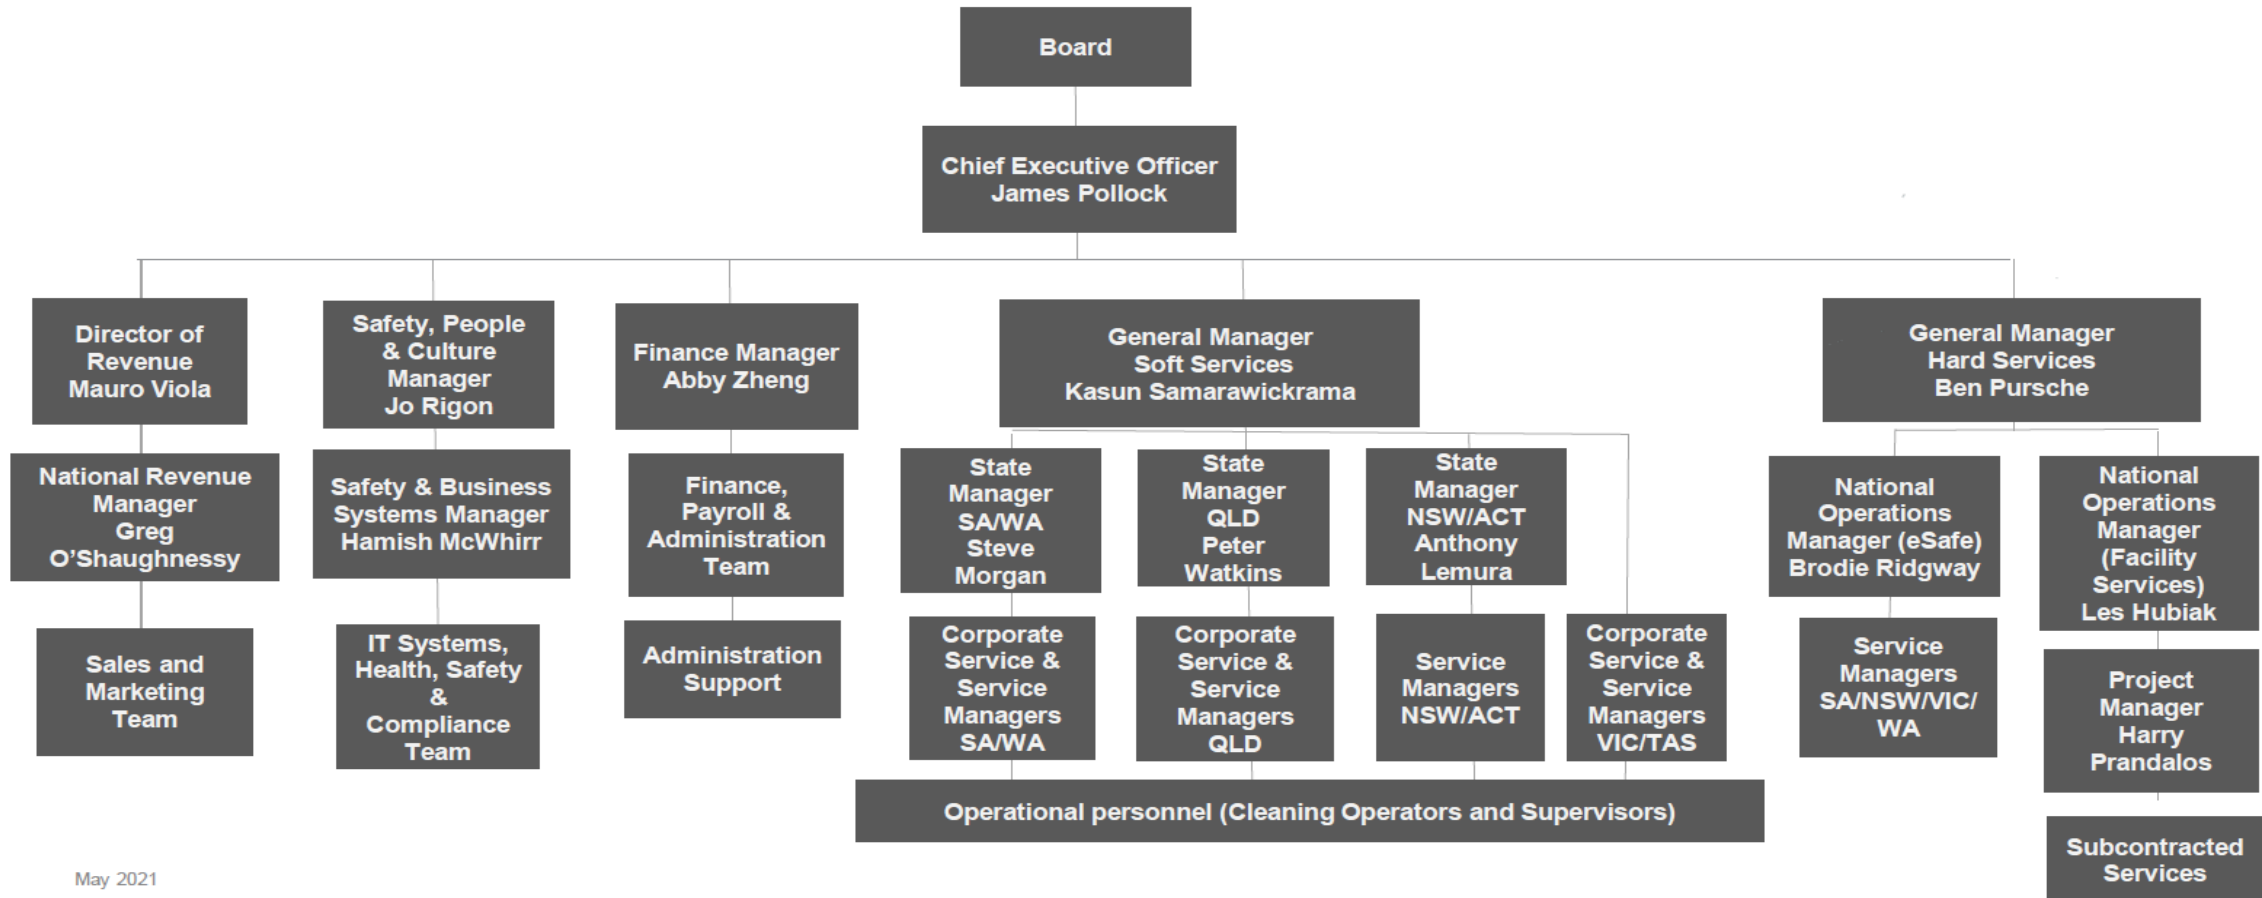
Board

Chief Executive Officer
James Pollock

Director of Revenue
Mauro Viola

National Revenue Manager
Greg O'Shaughnessy

Sales and Marketing Team

Safety, People & Culture Manager
Jo Rigon

Safety & Business Systems Manager
Hamish McWhirr

IT Systems, Health, Safety & Compliance Team

Finance Manager
Abby Zheng

Finance, Payroll & Administration Team

Administration Support

General Manager
Soft Services
Kasun Samarawickrama

State Manager
SA/WA
Steve Morgan

Corporate Service & Service Managers SA/WA

State Manager
QLD
Peter Watkins

Corporate Service & Service Managers QLD

State Manager
NSW/ACT
Anthony Lemura

Service Managers NSW/ACT

Corporate Service & Service Managers VIC/TAS

Operational personnel (Cleaning Operators and Supervisors)

General Manager
Hard Services
Ben Pursche

National Operations Manager (eSafe)
Brodie Ridgway

Service Managers SA/NSW/VIC/WA

National Operations Manager (Facility Services)
Les Hubiak

Project Manager
Harry Prandalos

Subcontracted Services

May 2021